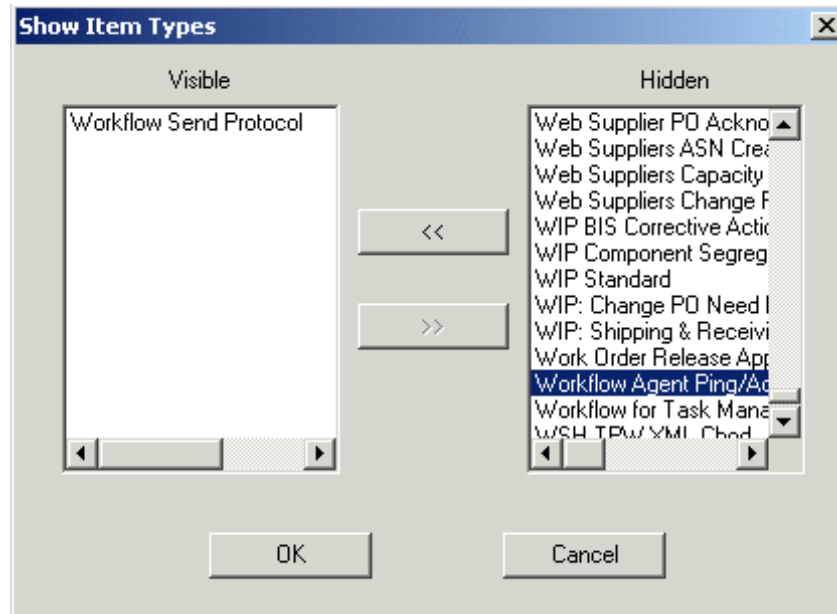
Show Item Types

Visible

Workflow Send Protocol

<<

>>

Hidden

Web Supplier PO Ackno
Web Suppliers ASN Crea
Web Suppliers Capacity
Web Suppliers Change F
WIP BIS Corrective Actic
WIP Component Segreg
WIP Standard
WIP: Change PO Need I
WIP: Shipping & Receivi
Work Order Release App
Workflow Agent Ping/Ac
Workflow for Task Mana
WSH TPW XML Chod

OK

Cancel